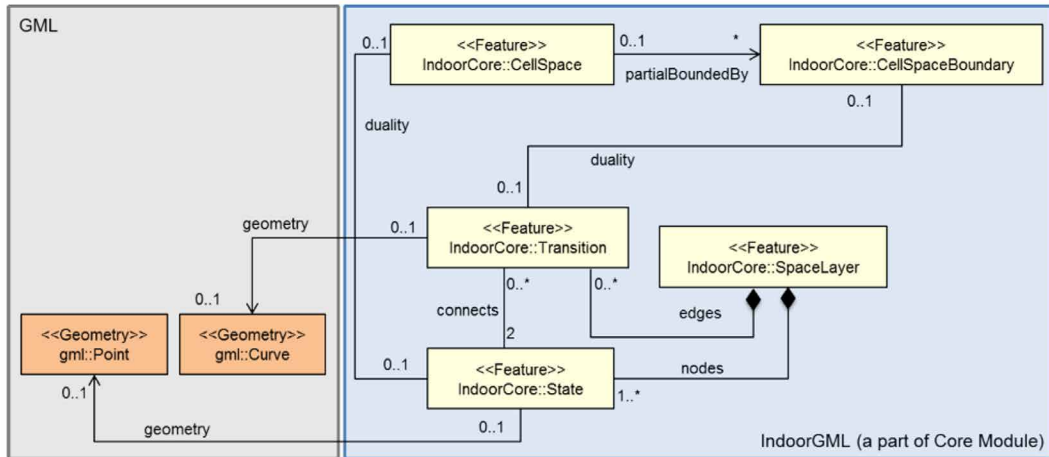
GML

<<Geometry>>
gml::Point

<<Geometry>>
gml::Curve

<<Feature>>
IndoorCore::CellSpace

<<Feature>>
IndoorCore::CellSpaceBoundary

<<Feature>>
IndoorCore::Transition

<<Feature>>
IndoorCore::SpaceLayer

<<Feature>>
IndoorCore::State

0..1
0..1
*
partialBoundedBy
0..1
duality
duality
0..1
geometry
0..1
0..1
0..*
0..*
connects
2
edges
0..1
nodes
1..*
0..1
geometry
0..1

IndoorGML (a part of Core Module)